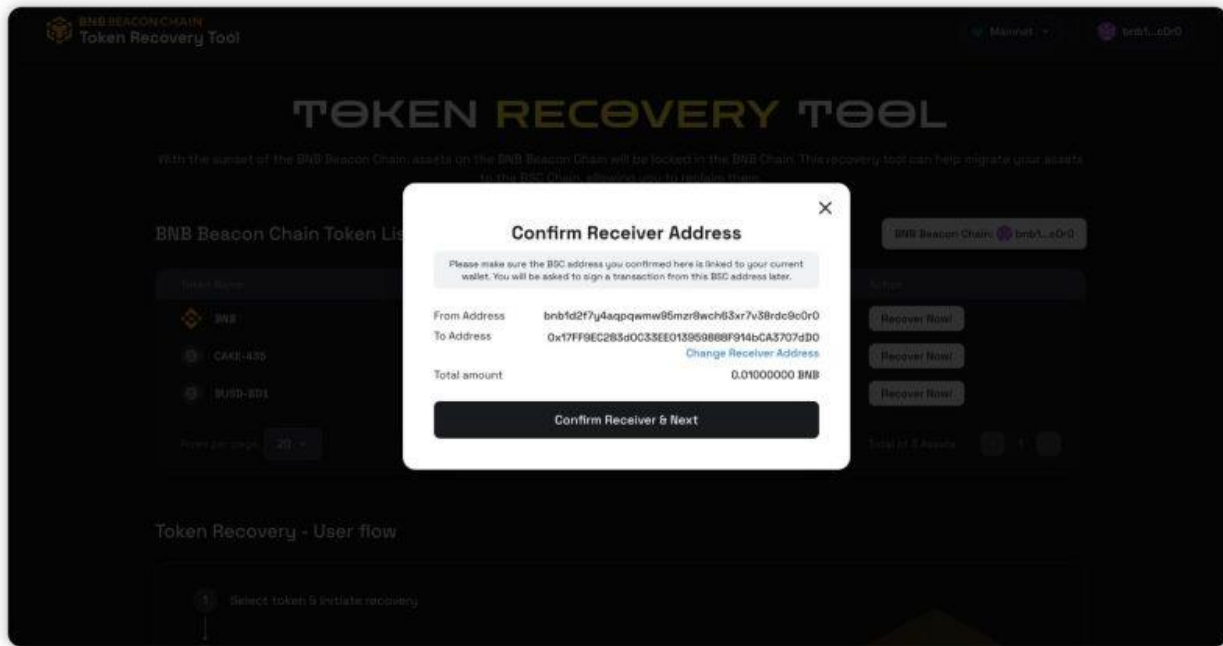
BNB BEACON CHAIN
Token Recovery Tool

Mainnet

bnb1...c0r0

TOKEN RECOVERY TOOL

With the sunset of the BNB Beacon Chain, assets on the BNB Beacon Chain will be locked in the BNB Chain. This recovery tool can help migrate your assets to the BSC Chain, allowing you to reclaim them.

BNB Beacon Chain Token Lis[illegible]

BNB Beacon Chain: bnb1...c0r0

Token Name

Action

BNB

Recover Now!

CAKE-435

Recover Now!

BUSD-BD1

Recover Now!

Rows per page 20

Total of 3 Assets 1

Confirm Receiver Address

Please make sure the BSC address you confirmed here is linked to your current wallet. You will be asked to sign a transaction from this BSC address later.

From Address bnb1d2f7y4aqpqwmw95mzr8wch63xr7v38rdc9c0r0

To Address 0x17FF9EC283d0C33EE0139598888F914bCA3707dD0

Change Receiver Address

Total amount 0.01000000 BNB

Confirm Receiver & Next

Token Recovery - User flow

1 Select token & initiate recovery